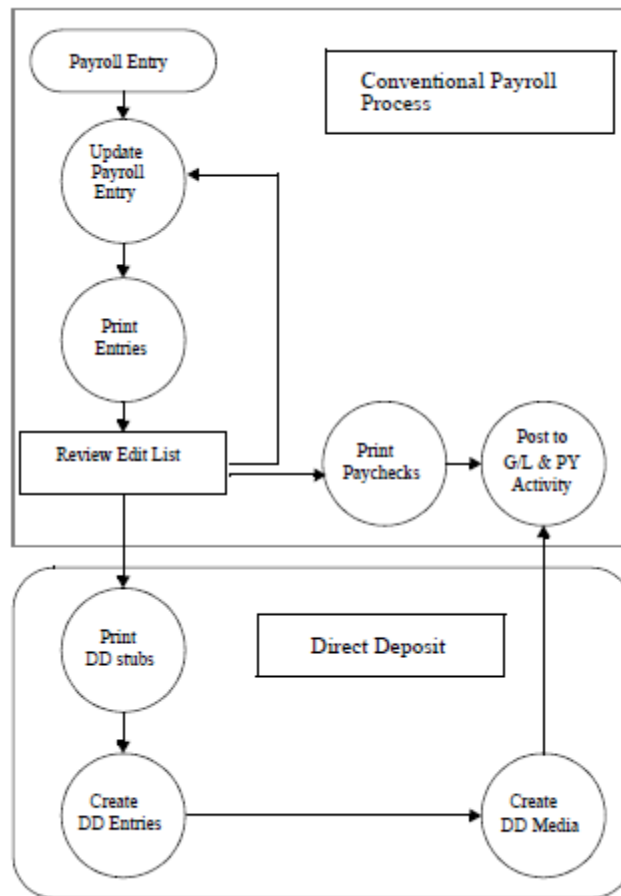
Payroll Entry

Conventional Payroll Process

Update Payroll Entry

Print Entries

Review Edit List

Print Paychecks

Post to G/L & PY Activity

Print DD stubs

Direct Deposit

Create DD Entries

Create DD Media